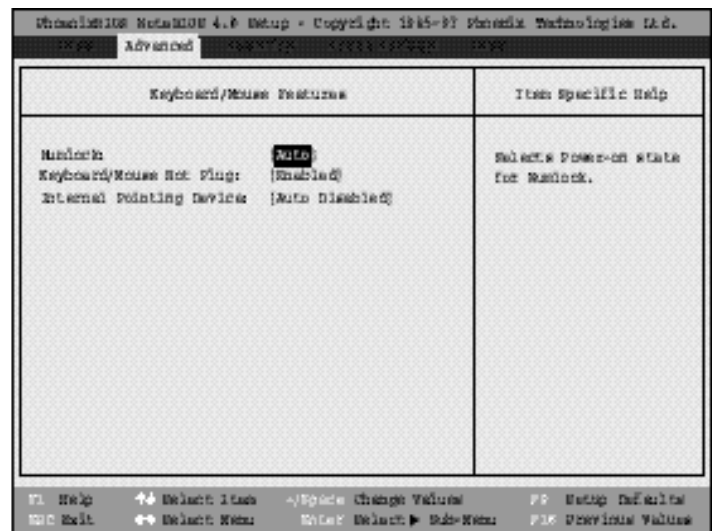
PhoenixBIOS NoteBIOS 4.0 Setup - Copyright 1985-97 Phoenix Technologies Ltd.

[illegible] Advanced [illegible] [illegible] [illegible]

Keyboard/Mouse Features

Item Specific Help

Numlock [Auto]
Keyboard/Mouse Hot Plug: [Enabled]
Internal Pointing Device [Auto Disabled]

Selects Power-on state for Numlock.

F1 Help ↑↓ Select Item -/Space Change Values F9 Setup Defaults
ESC Exit ←→ Select Menu Enter Select ▶ Sub-Menu F10 Previous Values